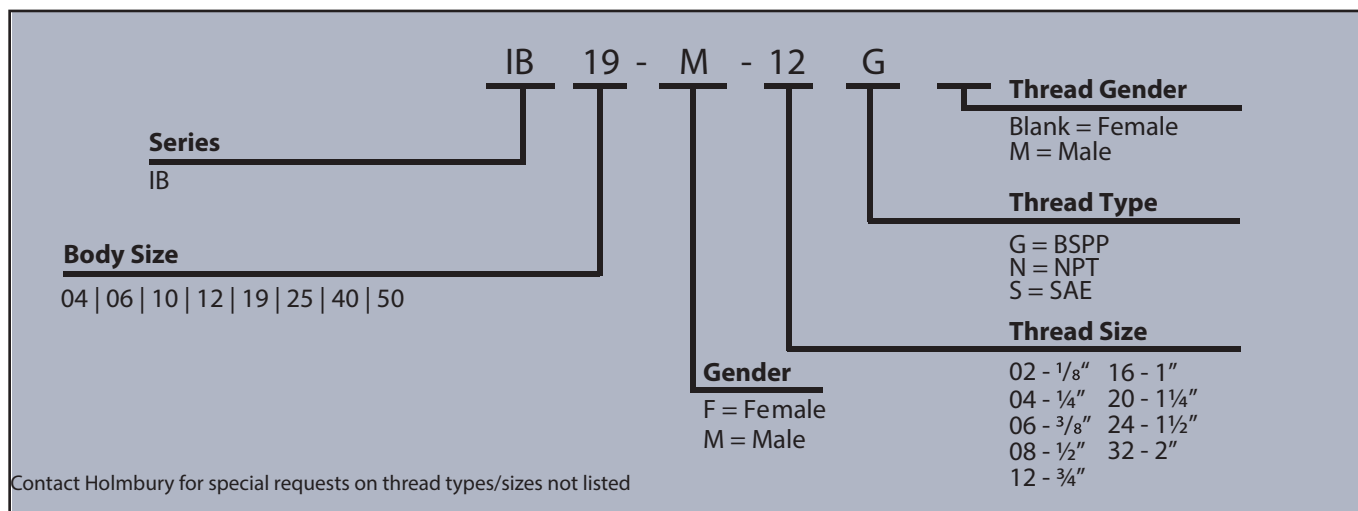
IB 19 - M - 12 G

Thread Gender
Blank = Female
M = Male

Series
IB

Thread Type
G = BSPP
N = NPT
S = SAE

Body Size
04 | 06 | 10 | 12 | 19 | 25 | 40 | 50

Thread Size
02 - ⅛″ 16 - 1″
04 - ¼″ 20 - 1¼″
06 - ⅜″ 24 - 1½″
08 - ½″ 32 - 2″
12 - ¾″

Gender
F = Female
M = Male

Contact Holmbury for special requests on thread types/sizes not listed